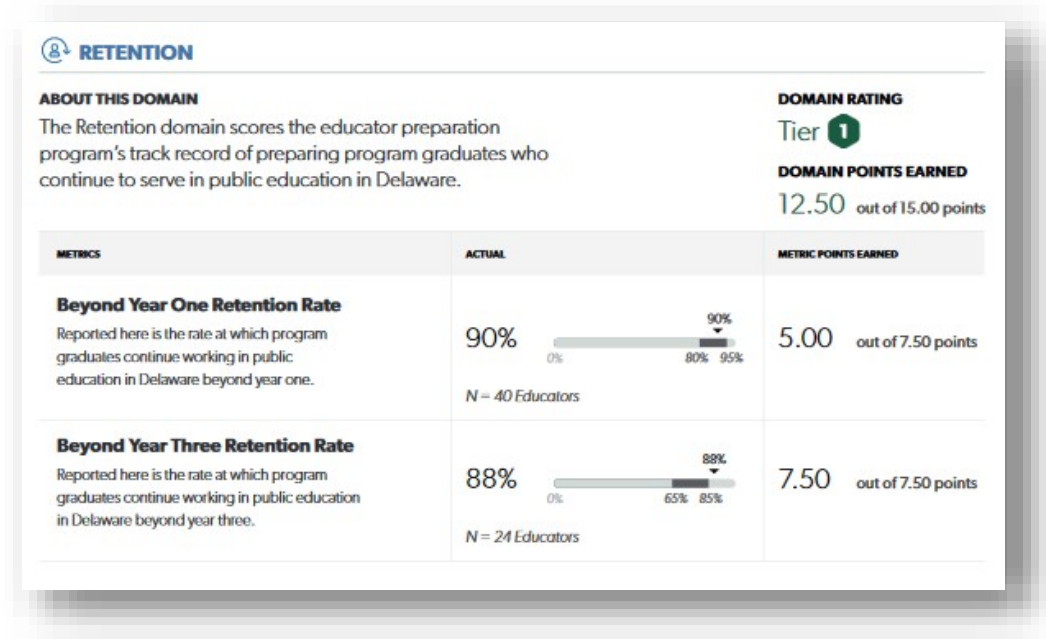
RETENTION

ABOUT THIS DOMAIN
The Retention domain scores the educator preparation program's track record of preparing program graduates who continue to serve in public education in Delaware.

DOMAIN RATING
Tier 1

DOMAIN POINTS EARNED
12.50 out of 15.00 points

| METRICS | ACTUAL | METRIC POINTS EARNED |
|---|---|---|
| **Beyond Year One Retention Rate** Reported here is the rate at which program graduates continue working in public education in Delaware beyond year one. | 90% 90% 0% 80% 95% N = 40 Educators | 5.00 out of 7.50 points |
| **Beyond Year Three Retention Rate** Reported here is the rate at which program graduates continue working in public education in Delaware beyond year three. | 88% 88% 0% 65% 85% N = 24 Educators | 7.50 out of 7.50 points |